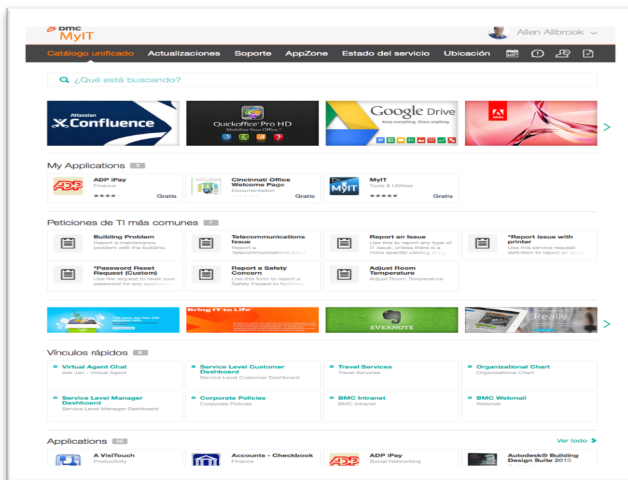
bmc MyIT

Allen Allbrook

Catálogo unificado   Actualizaciones   Soporte   AppZone   Estado del servicio   Ubicación

¿Qué está buscando?

Atlassian Confluence

Quickoffice Pro HD

Google Drive

My Applications

ADP iPay
Finance
Gratis

Cincinnati Office Welcome Page
Documentation
Gratis

MyIT
Tools & Utilities
Gratis

Peticiones de TI más comunes

Building Problem
Report a maintenance problem with the building.

Telecommunications Issue
Report a Telecommunications Issue

Report an Issue
Use this to report any type of IT issues, unless there is a more specific catalog entry

*Report Issue with printer
Use this service request definition to report an

*Password Reset Request (Custom)
Use the request to reset your password for any application

Report a Safety Concern
Use this form to report a Safety Hazard to facilities

Adjust Room Temperature
Adjust Room Temperature

Bring IT to Life

EVERNOTE

Vínculos rápidos

Virtual Agent Chat
Ask Jen - Virtual Agent

Service Level Customer Dashboard
Service Level Customer Dashboard

Travel Services
Travel Services

Organizational Chart
Organizational Chart

Service Level Manager Dashboard
Service Level Manager Dashboard

Corporate Policies
Corporate Policies

BMC Intranet
BMC Intranet

BMC Webmail
Webmail

Applications

Ver todo

A VisiTouch
Productivity

Accounts - Checkbook
Finance

ADP iPay
Social Networking

Autodesk® Building Design Suite 2013